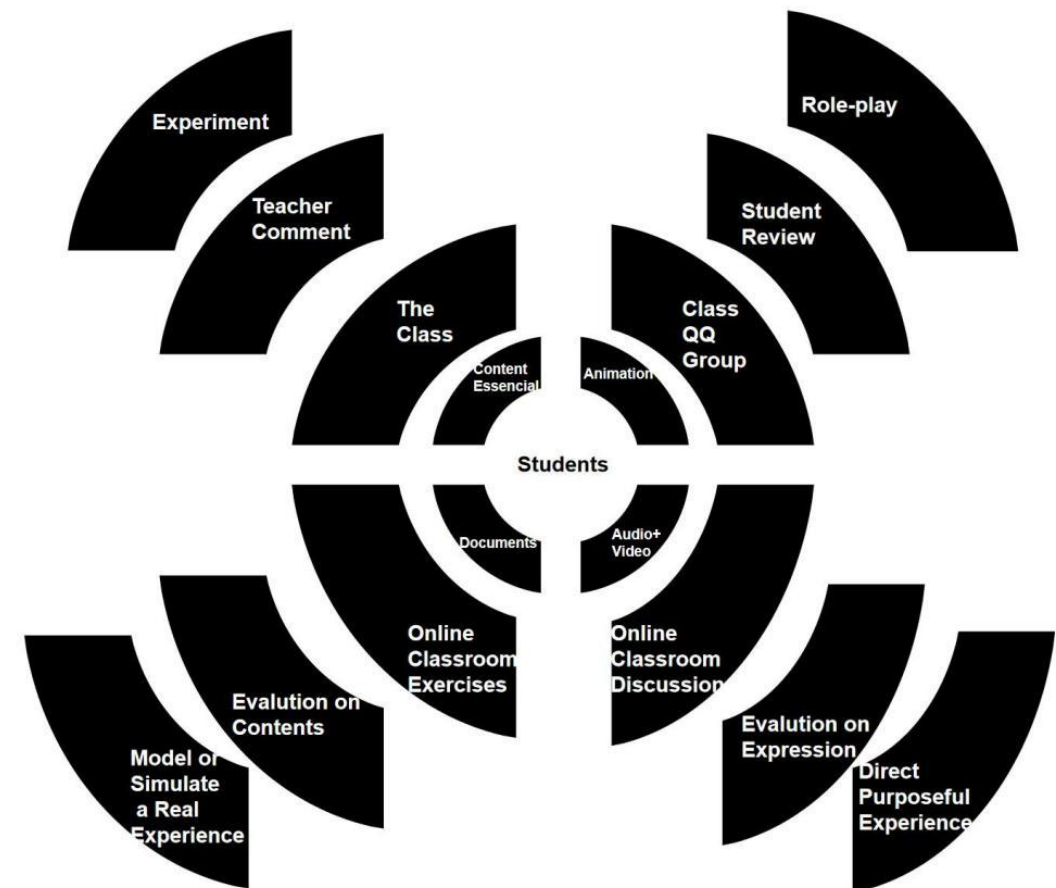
Experiment

Teacher Comment

Role-play

Student Review

The Class

Class QQ Group

Content Essencial

Animation

Students

Documents

Audio+ Video

Online Classroom Exercises

Online Classroom Discussion

Evalution on Contents

Evalution on Expression

Model or Simulate a Real Experience

Direct Purposeful Experience